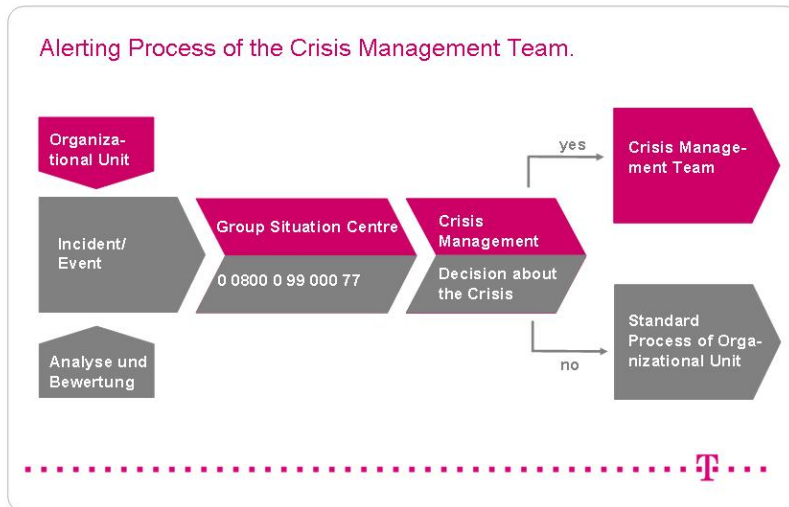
Alerting Process of the Crisis Management Team.

Organizational Unit

Incident/ Event

Analyse und Bewertung

Group Situation Centre

0 0800 0 99 000 77

Crisis Management

Decision about the Crisis

yes

Crisis Management Team

no

Standard Process of Organizational Unit

T